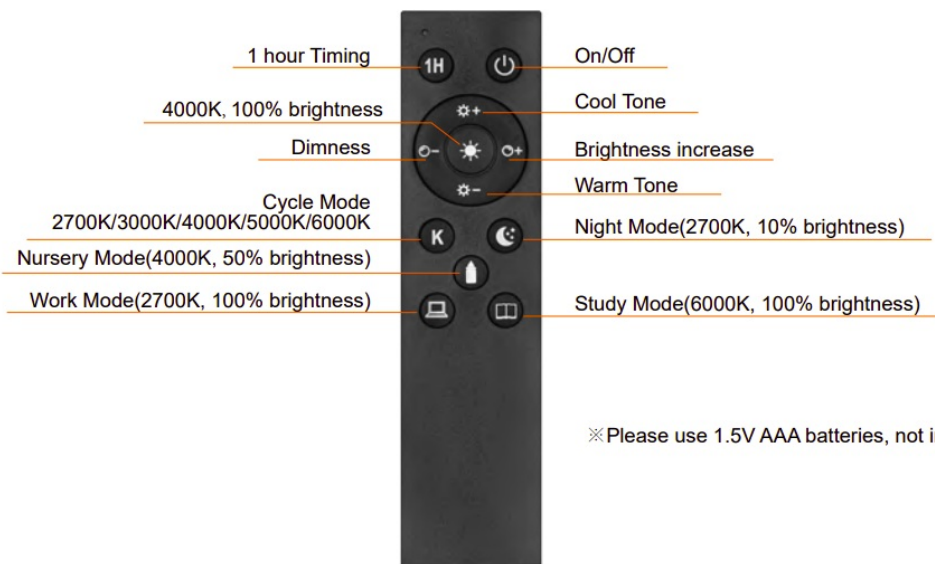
1 hour Timing
1H
On/Off
4000K, 100% brightness
Cool Tone
Dimness
Brightness increase
Warm Tone
Cycle Mode
2700K/3000K/4000K/5000K/6000K
K
Night Mode(2700K, 10% brightness)
Nursery Mode(4000K, 50% brightness)
Work Mode(2700K, 100% brightness)
Study Mode(6000K, 100% brightness)

※Please use 1.5V AAA batteries, not i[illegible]